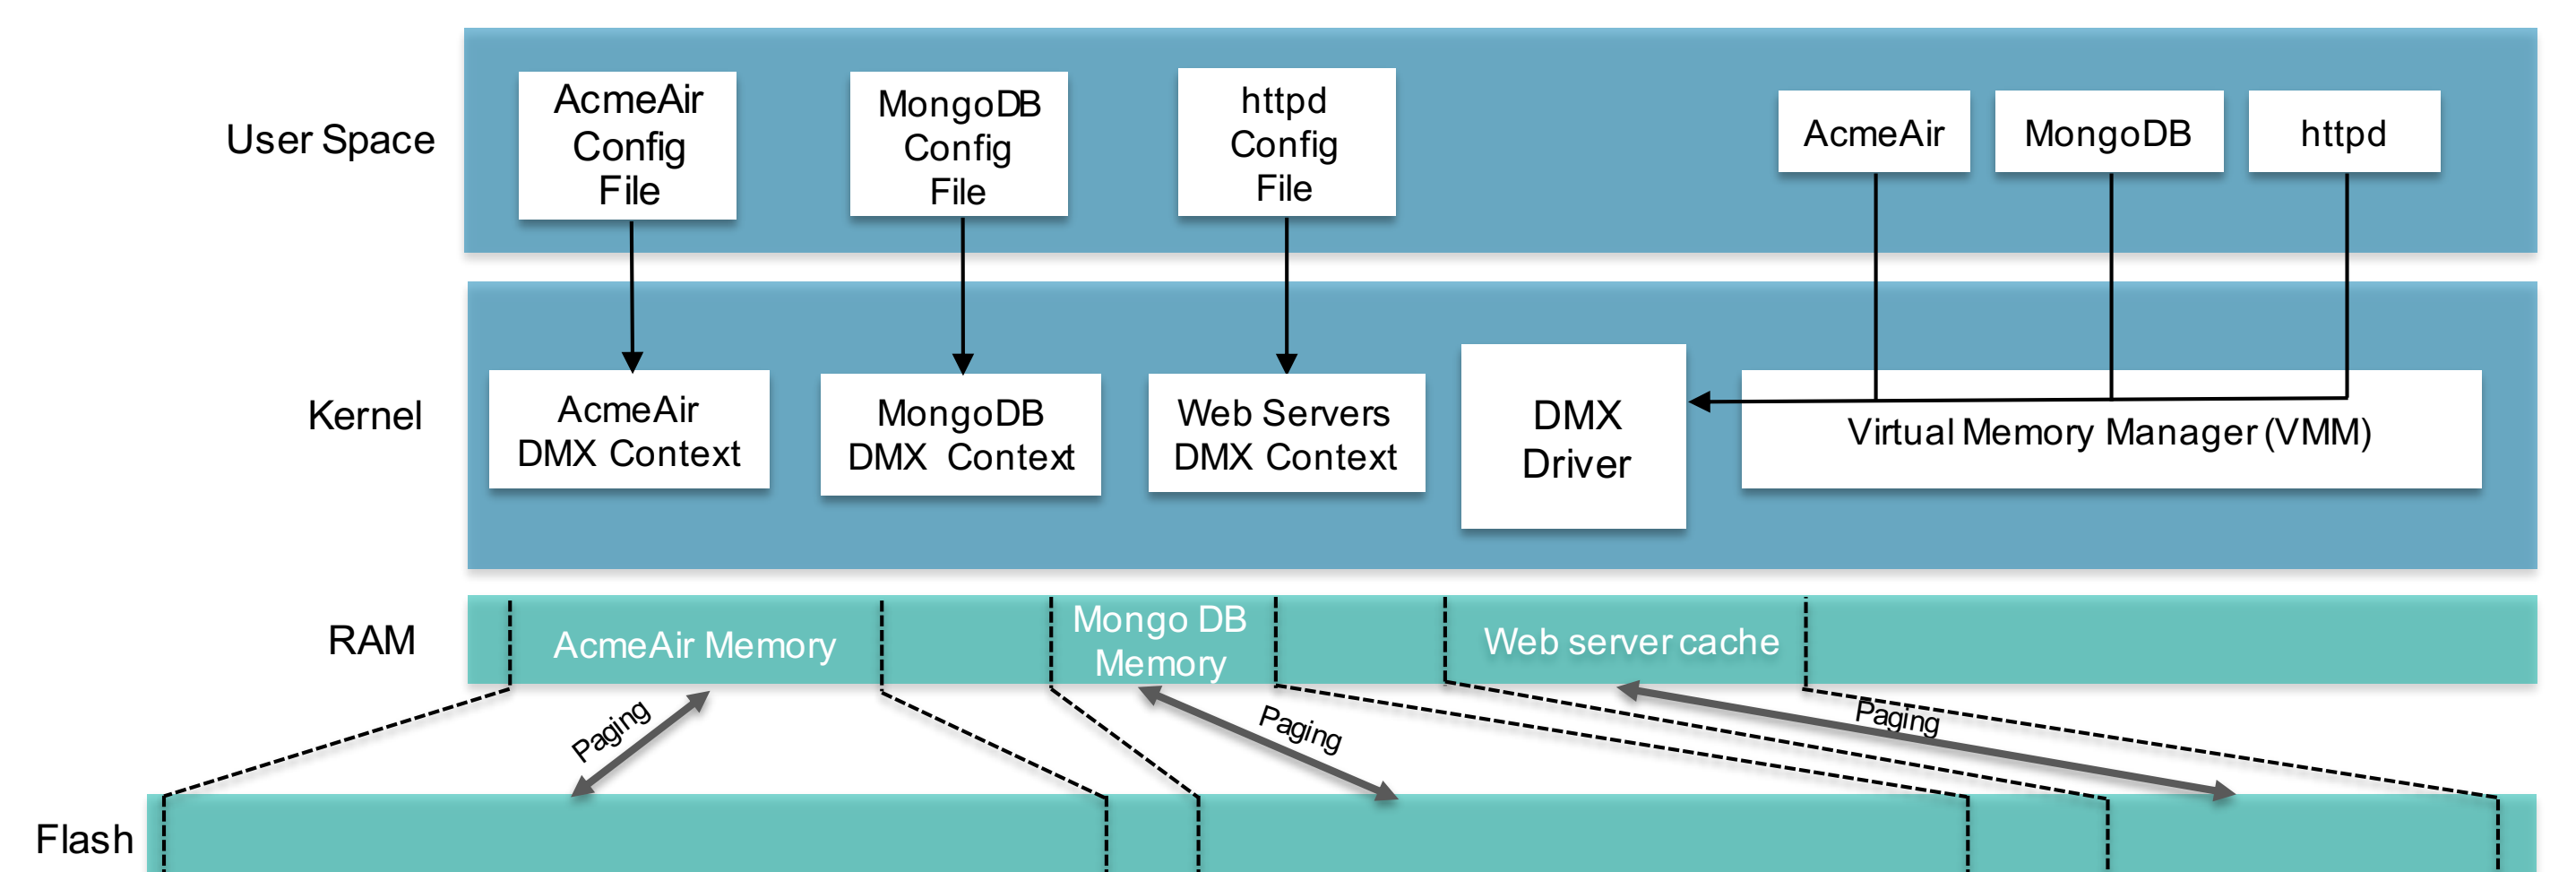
User Space

AcmeAir Config File

MongoDB Config File

httpd Config File

AcmeAir

MongoDB

httpd

Kernel

AcmeAir DMX Context

MongoDB DMX Context

Web Servers DMX Context

DMX Driver

Virtual Memory Manager (VMM)

RAM

AcmeAir Memory

Mongo DB Memory

Web server cache

Paging

Paging

Paging

Flash